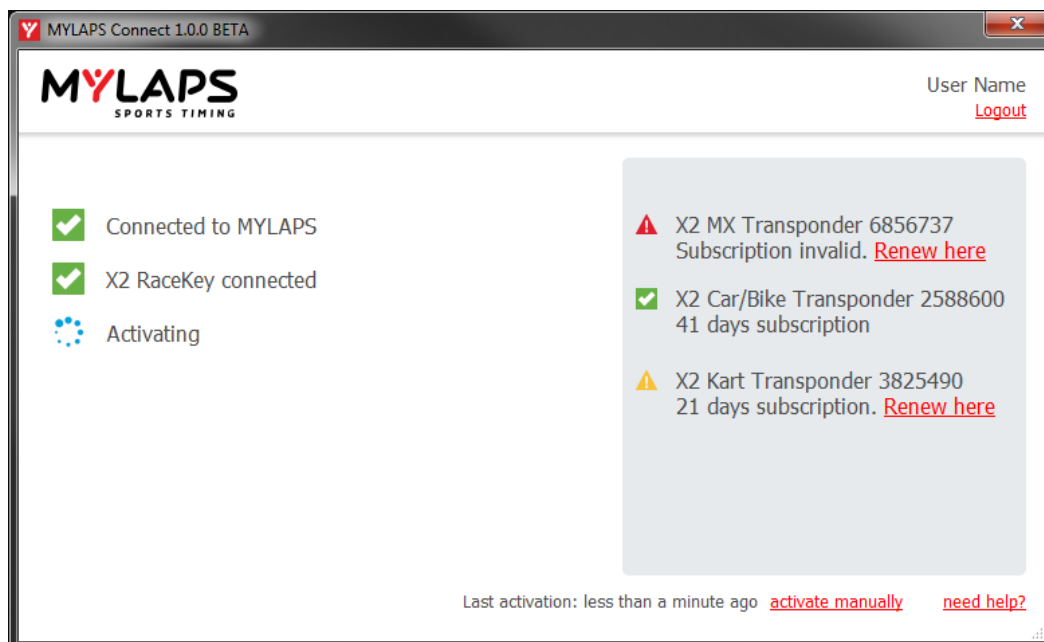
MYLAPS Connect 1.0.0 BETA

MYLAPS
SPORTS TIMING

User Name
Logout

Connected to MYLAPS

X2 RaceKey connected

Activating

X2 MX Transponder 6856737
Subscription invalid. Renew here

X2 Car/Bike Transponder 2588600
41 days subscription

X2 Kart Transponder 3825490
21 days subscription. Renew here

Last activation: less than a minute ago activate manually need help?